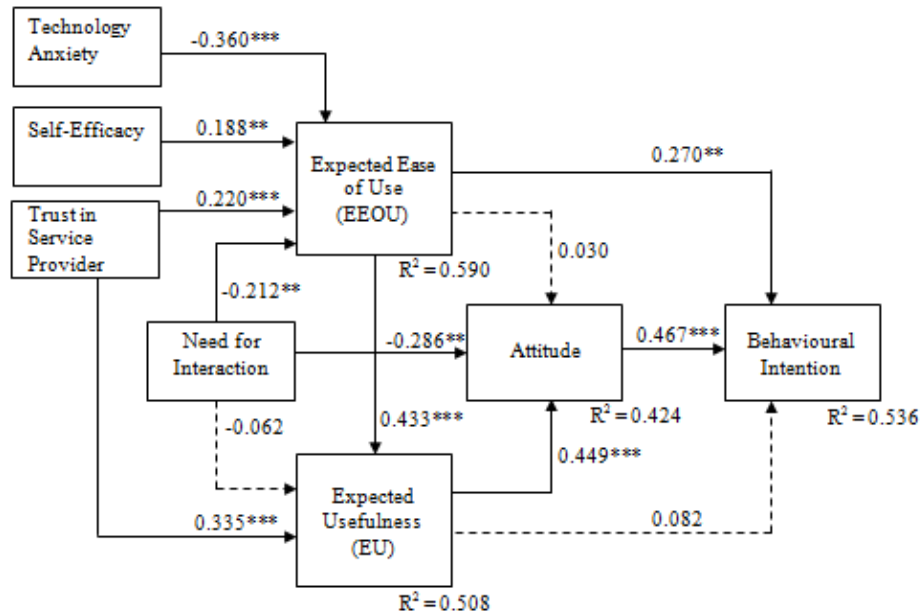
Technology Anxiety

-0.360***

Self-Efficacy

0.188**

Trust in Service Provider

0.220***

Expected Ease of Use (EEOU)

0.270**

$R^2 = 0.590$

0.030

-0.212**

Need for Interaction

-0.286**

Attitude

0.467***

Behavioural Intention

$R^2 = 0.424$

$R^2 = 0.536$

-0.062

0.433***

0.449***

Expected Usefulness (EU)

0.335***

0.082

$R^2 = 0.508$